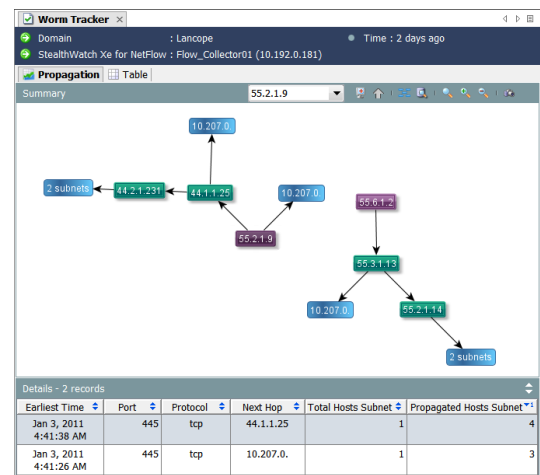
Worm Tracker ×

Domain : Lancope
Time : 2 days ago
StealthWatch Xe for NetFlow : Flow_Collector01 (10.192.0.181)

Propagation Table

Summary 55.2.1.9

10.207.0.
2 subnets
44.2.1.231
44.1.1.25
10.207.0.
55.2.1.9
55.6.1.2
55.3.1.13
10.207.0.
55.2.1.14
2 subnets

Details - 2 records

| Earliest Time | Port | Protocol | Next Hop | Total Hosts Subnet | Propagated Hosts Subnet |
|---|---|---|---|---|---|
| Jan 3, 2011 4:41:38 AM | 445 | tcp | 44.1.1.25 | 1 | 4 |
| Jan 3, 2011 4:41:26 AM | 445 | tcp | 10.207.0. | 1 | 3 |